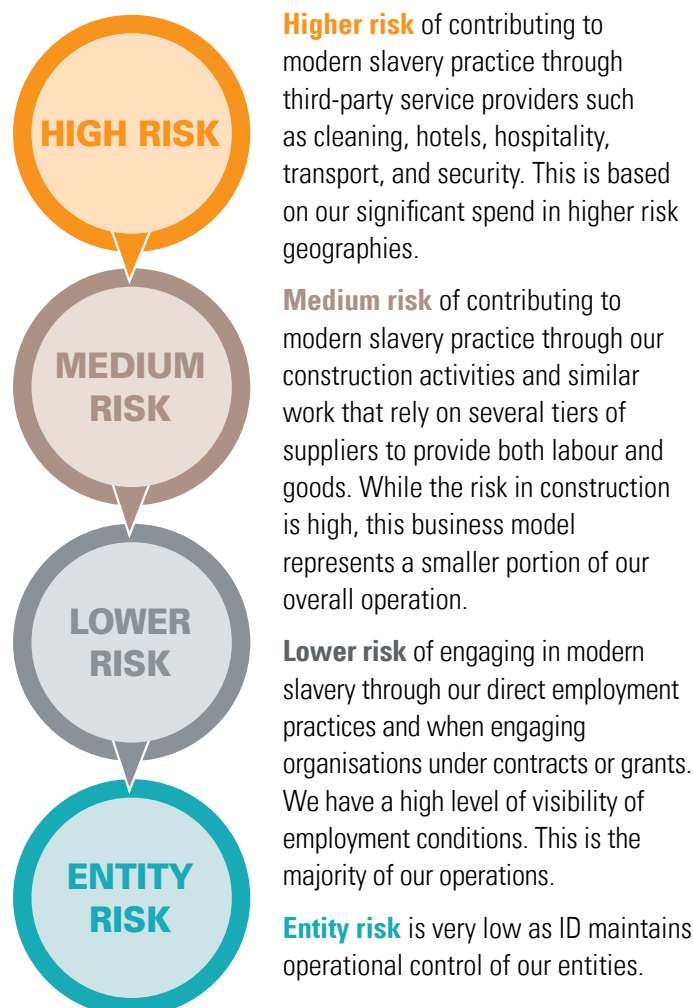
HIGH RISK

MEDIUM RISK

LOWER RISK

ENTITY RISK

**Higher risk** of contributing to modern slavery practice through third-party service providers such as cleaning, hotels, hospitality, transport, and security. This is based on our significant spend in higher risk geographies.

**Medium risk** of contributing to modern slavery practice through our construction activities and similar work that rely on several tiers of suppliers to provide both labour and goods. While the risk in construction is high, this business model represents a smaller portion of our overall operation.

**Lower risk** of engaging in modern slavery through our direct employment practices and when engaging organisations under contracts or grants. We have a high level of visibility of employment conditions. This is the majority of our operations.

**Entity risk** is very low as ID maintains operational control of our entities.